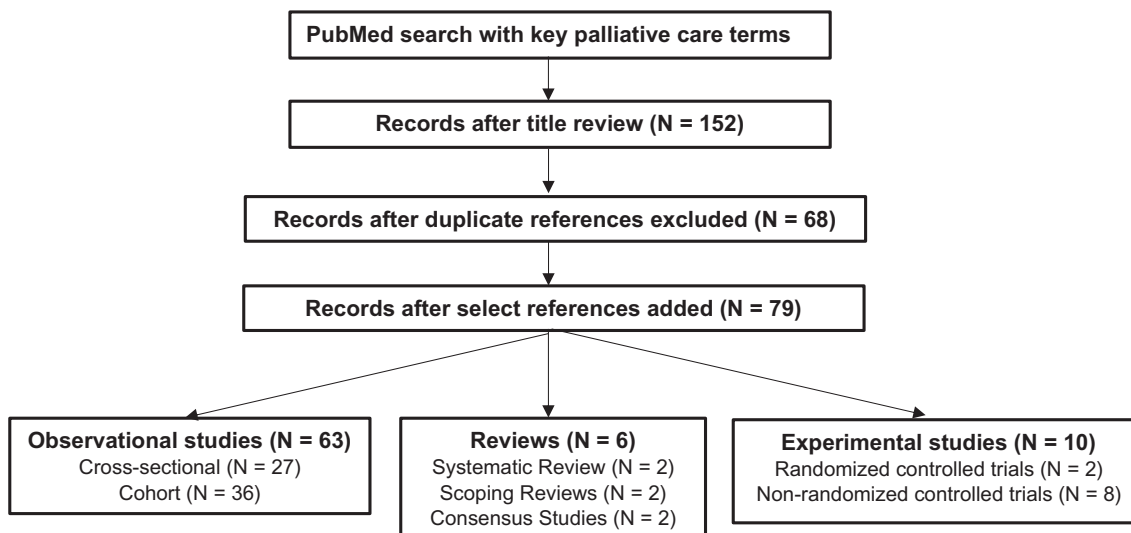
PubMed search with key palliative care terms

Records after title review (N = 152)

Records after duplicate references excluded (N = 68)

Records after select references added (N = 79)

Observational studies (N = 63)
Cross-sectional (N = 27)
Cohort (N = 36)

Reviews (N = 6)
Systematic Review (N = 2)
Scoping Reviews (N = 2)
Consensus Studies (N = 2)

Experimental studies (N = 10)
Randomized controlled trials (N = 2)
Non-randomized controlled trials (N = 8)